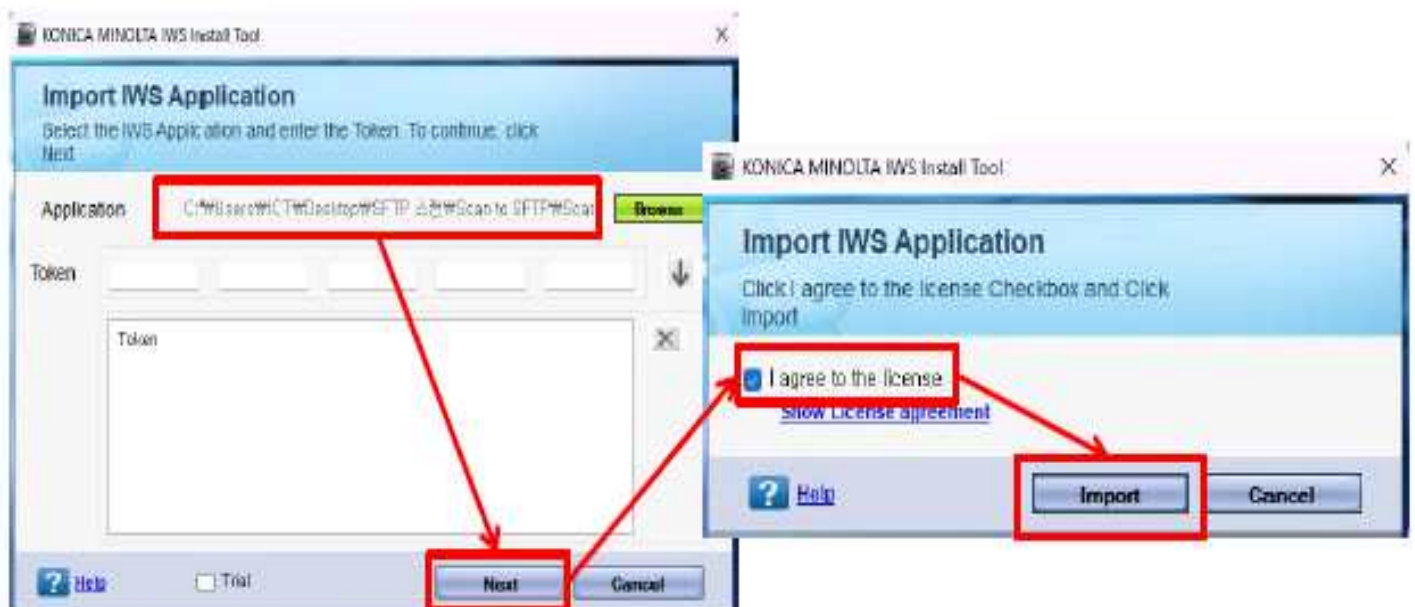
KONICA MINOLTA IWS Install Tool

Import IWS Application
Select the IWS Application and enter the Token. To continue, click Next

Application C:₩Users₩ICT₩Desktop₩SFTP 스캔₩Scan to SFTP₩Scan
Browse

Token

Token

Help
Trial
Next
Cancel

KONICA MINOLTA IWS Install Tool

Import IWS Application
Click I agree to the license Checkbox and Click Import

I agree to the license
Show License agreement

Help
Import
Cancel